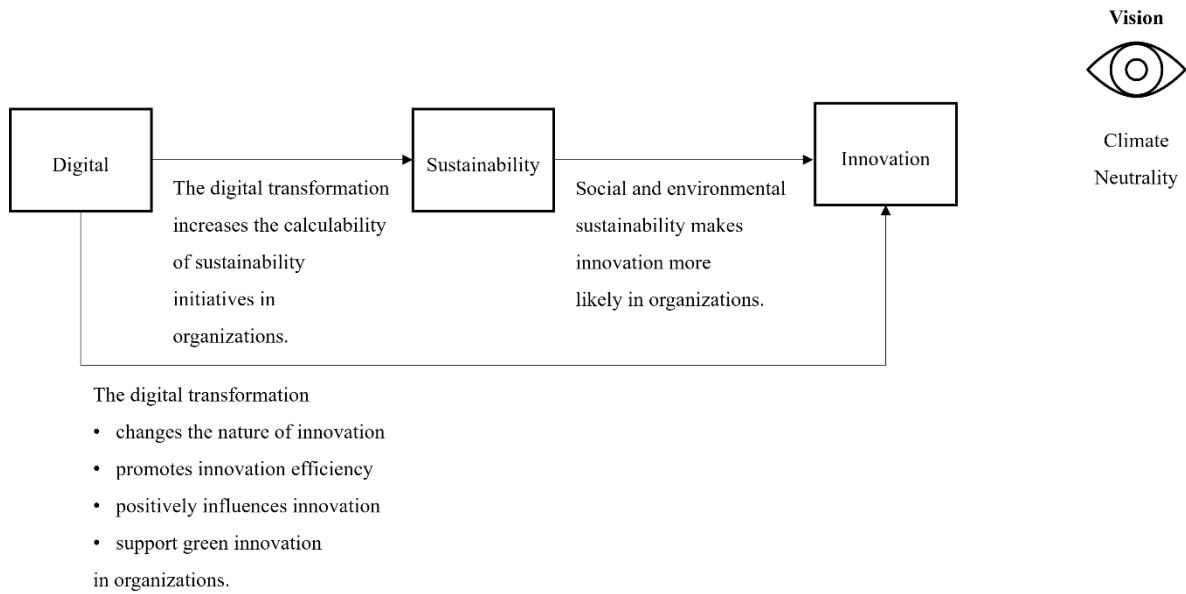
Vision

Climate Neutrality

Digital

The digital transformation increases the calculability of sustainability initiatives in organizations.

Sustainability

Social and environmental sustainability makes innovation more likely in organizations.

Innovation

The digital transformation
• changes the nature of innovation
• promotes innovation efficiency
• positively influences innovation
• support green innovation
in organizations.